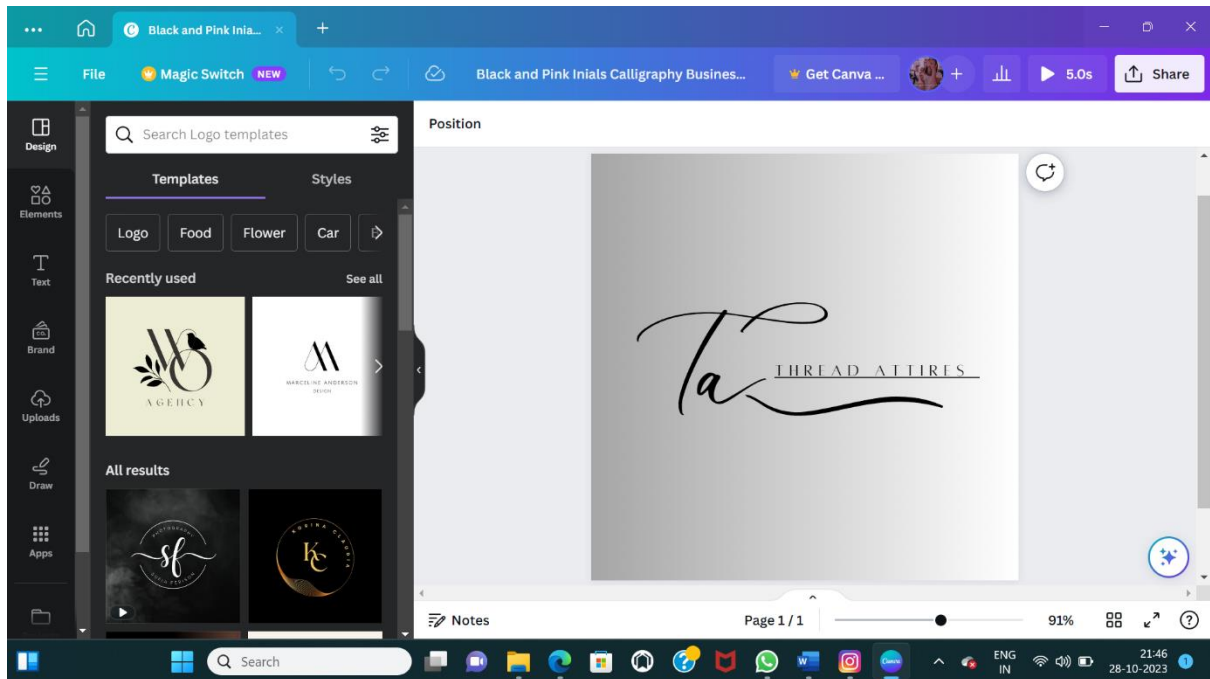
Black and Pink Inia...

File
Magic Switch NEW
Black and Pink Inials Calligraphy Busines...
Get Canva ...
5.0s
Share

Design
Elements
Text
Brand
Uploads
Draw
Apps

Search Logo templates
Templates
Styles
Logo
Food
Flower
Car
Recently used
See all
AGENCY
MARCELINE ANDERSON DESIGN
All results
sf
KC

Position

Ta
THREAD ATTIRES

Notes
Page 1 / 1
91%

Search
ENG IN
21:46
28-10-2023